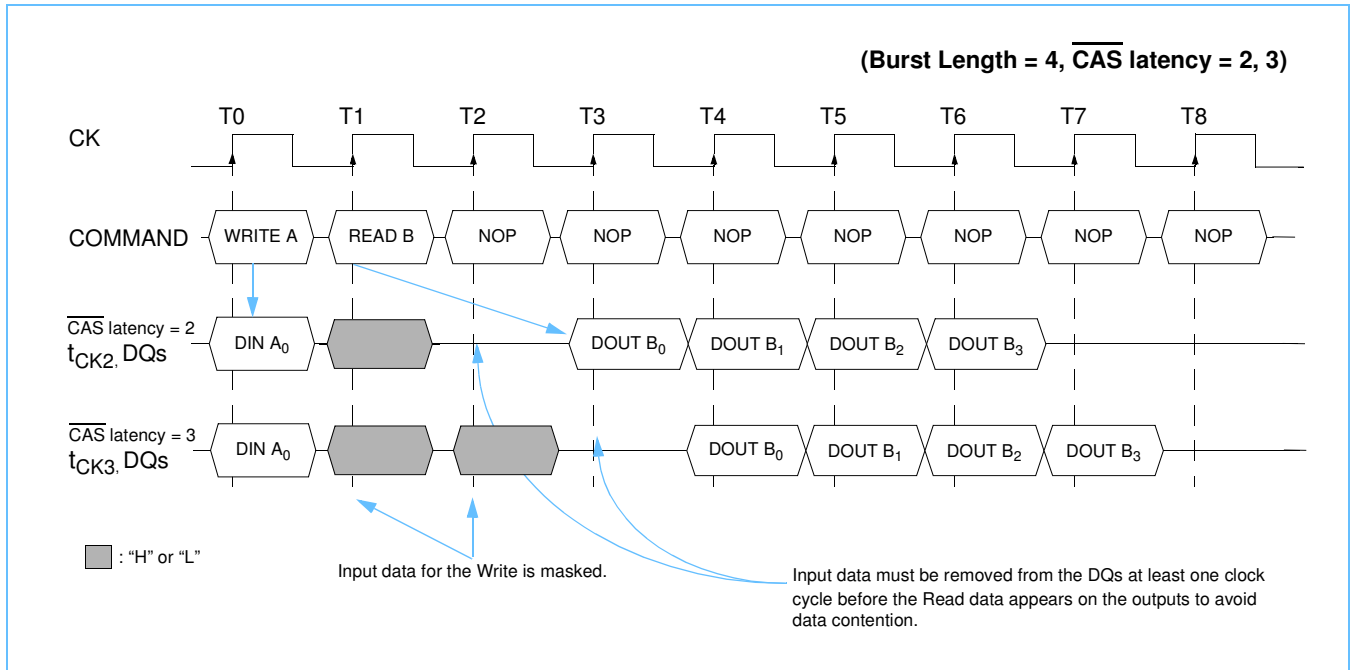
(Burst Length = 4, $\overline{\text{CAS}}$ latency = 2, 3)

T0 T1 T2 T3 T4 T5 T6 T7 T8

CK

COMMAND WRITE A READ B NOP NOP NOP NOP NOP NOP NOP

$\overline{\text{CAS}}$ latency = 2
$t_{CK2}$, DQs DIN $A_0$ DOUT $B_0$ DOUT $B_1$ DOUT $B_2$ DOUT $B_3$

$\overline{\text{CAS}}$ latency = 3
$t_{CK3}$, DQs DIN $A_0$ DOUT $B_0$ DOUT $B_1$ DOUT $B_2$ DOUT $B_3$

: "H" or "L"

Input data for the Write is masked.

Input data must be removed from the DQs at least one clock cycle before the Read data appears on the outputs to avoid data contention.